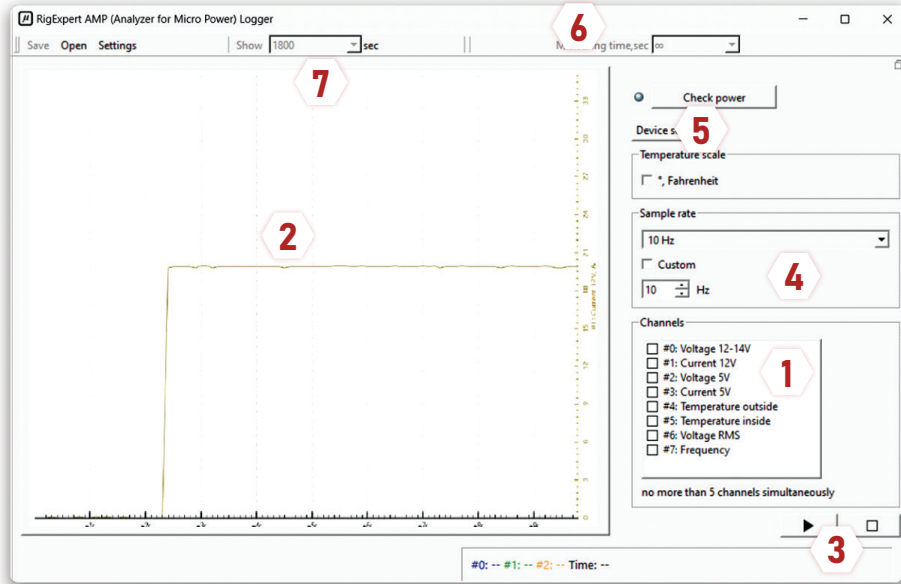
RigExpert AMP (Analyzer for Micro Power) Logger

Save Open Settings | Show 1800 sec | M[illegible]ng time,sec ∞

6

7

Check power

Device s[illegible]

5

Temperature scale

°, Fahrenheit

Sample rate

10 Hz

Custom

10 Hz

4

2

Channels

#0: Voltage 12-14V
#1: Current 12V
#2: Voltage 5V
#3: Current 5V
#4: Temperature outside
#5: Temperature inside
#6: Voltage RMS
#7: Frequency

1

no more than 5 channels simultaneously

#1: Current 12V, A

3

#0: -- #1: -- #2: -- Time: --